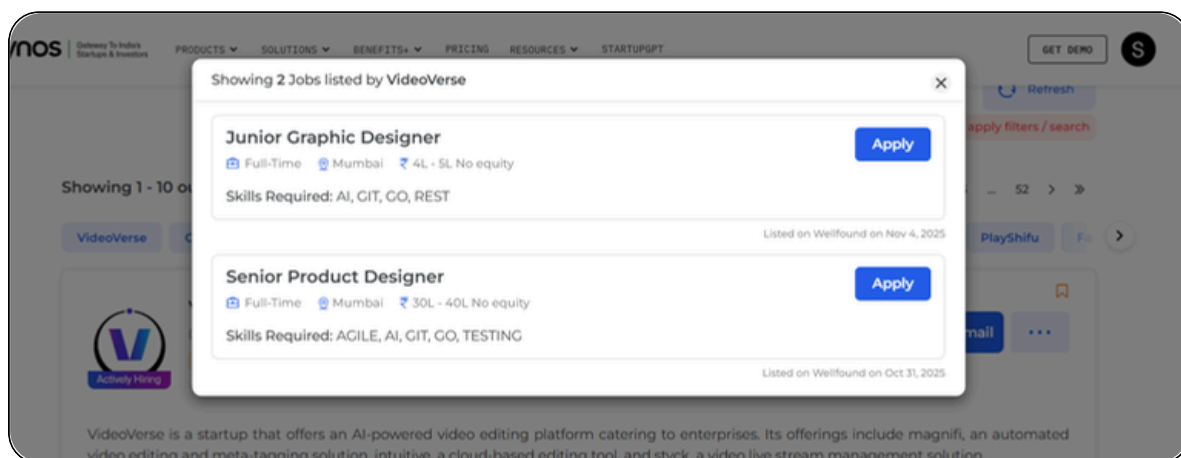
nos Gateway To India's Startups & Investors PRODUCTS SOLUTIONS BENEFITS+ PRICING RESOURCES STARTUPGPT GET DEMO S

Refresh

apply filters / search

Showing 1 - 10 o

... 52 > »

VideoVerse

PlayShifu

Actively Hiring

mail ...

Showing 2 Jobs listed by VideoVerse

Junior Graphic Designer
Full-Time Mumbai ₹ 4L - 5L No equity
Skills Required: AI, GIT, GO, REST
Apply
Listed on Wellfound on Nov 4, 2025

Senior Product Designer
Full-Time Mumbai ₹ 30L - 40L No equity
Skills Required: AGILE, AI, GIT, GO, TESTING
Apply
Listed on Wellfound on Oct 31, 2025

VideoVerse is a startup that offers an AI-powered video editing platform catering to enterprises. Its offerings include magnifi, an automated video editing and meta-tagging solution, intuitive, a cloud-based editing tool, and styck, a video live stream management solution.